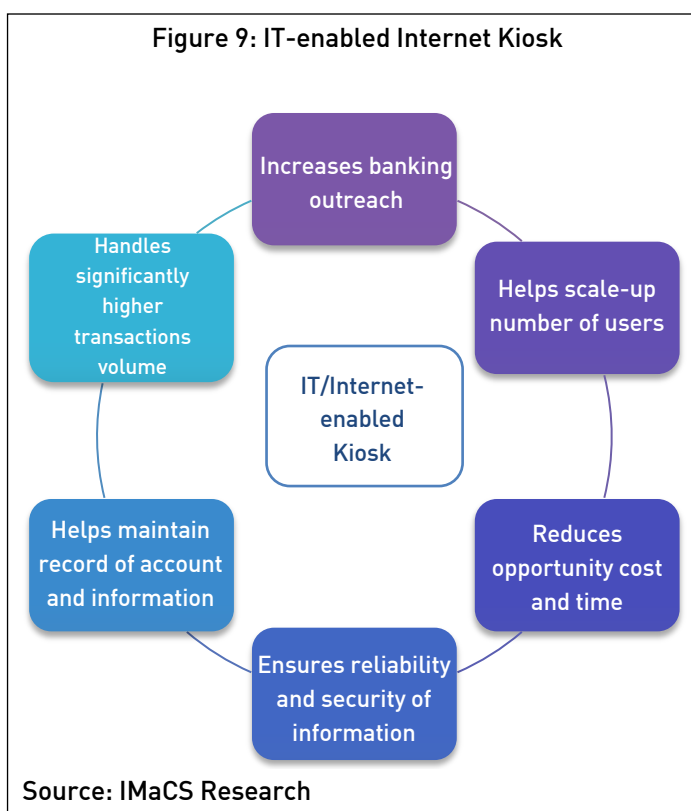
Figure 9: IT-enabled Internet Kiosk

Increases banking outreach

Helps scale-up number of users

Reduces opportunity cost and time

Ensures reliability and security of information

Helps maintain record of account and information

Handles significantly higher transactions volume

IT/Internet-enabled Kiosk

Source: IMaCS Research